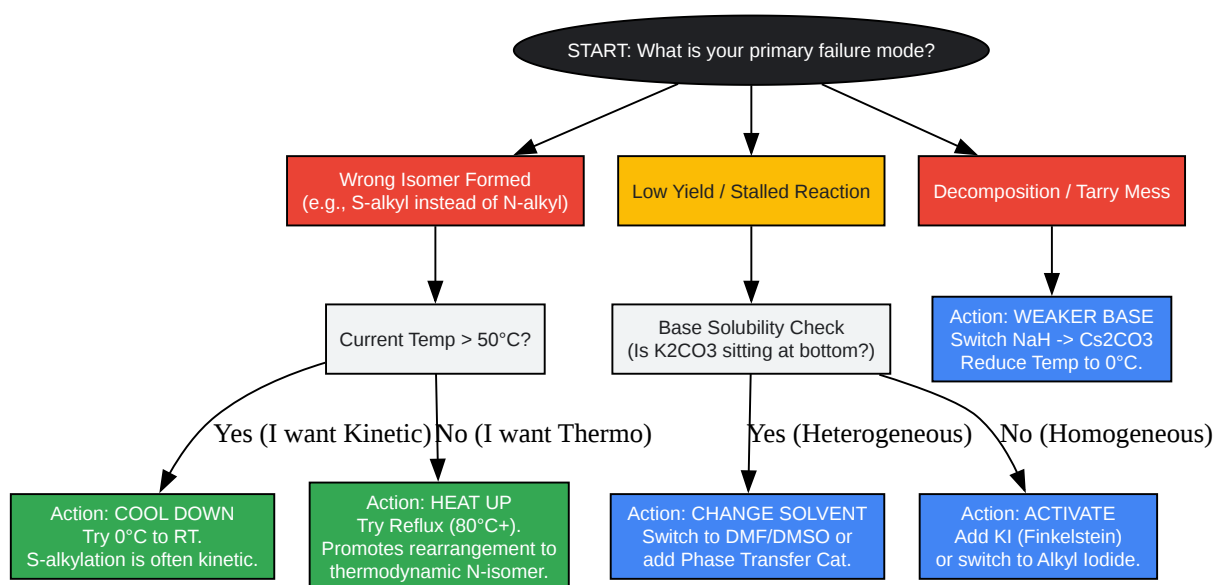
START: What is your primary failure mode?

Wrong Isomer Formed
(e.g., S-alkyl instead of N-alkyl)

Low Yield / Stalled Reaction

Decomposition / Tarry Mess

Current Temp > 50°C?

Base Solubility Check
(Is K2CO3 sitting at bottom?)

Action: WEAKER BASE
Switch NaH -> Cs2CO3
Reduce Temp to 0°C.

Yes (I want Kinetic)

No (I want Thermo)

Yes (Heterogeneous)

No (Homogeneous)

Action: COOL DOWN
Try 0°C to RT.
S-alkylation is often kinetic.

Action: HEAT UP
Try Reflux (80°C+).
Promotes rearrangement to
thermodynamic N-isomer.

Action: CHANGE SOLVENT
Switch to DMF/DMSO or
add Phase Transfer Cat.

Action: ACTIVATE
Add KI (Finkelstein)
or switch to Alkyl Iodide.